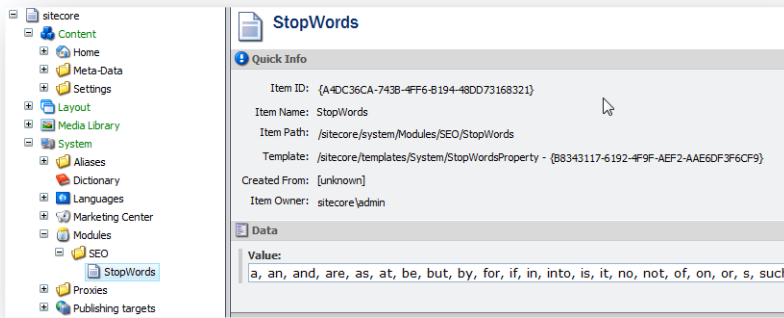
sitecore
Content
Home
Meta-Data
Settings
Layout
Media Library
System
Aliases
Dictionary
Languages
Marketing Center
Modules
SEO
StopWords
Proxies
Publishing targets

StopWords

Quick Info

Item ID: {A4DC36CA-743B-4FF6-B194-48DD73168321}
Item Name: StopWords
Item Path: /sitecore/system/Modules/SEO/StopWords
Template: /sitecore/templates/System/StopWordsProperty - {B8343117-6192-4F9F-AEF2-AAE6DF3F6CF9}
Created From: [unknown]
Item Owner: sitecore\admin

Data

Value:
a, an, and, are, as, at, be, but, by, for, if, in, into, is, it, no, not, of, on, or, s, such